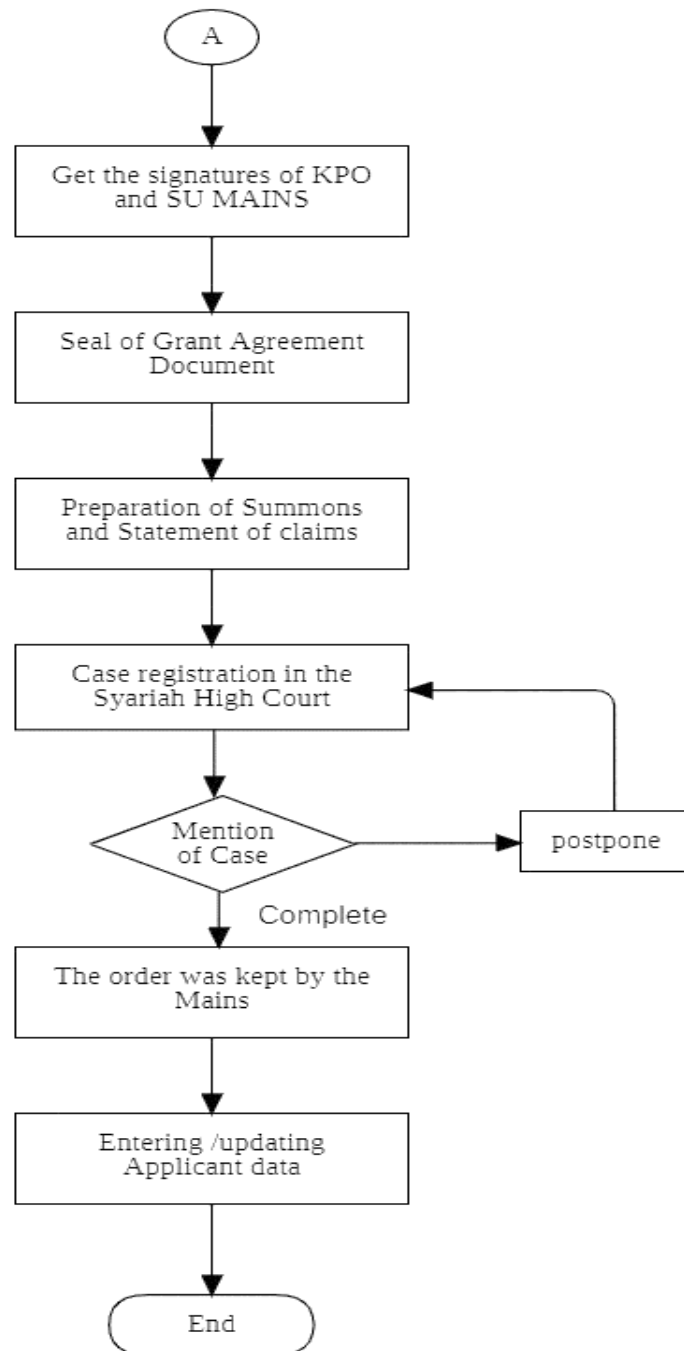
A

Get the signatures of KPO and SU MAINS

Seal of Grant Agreement Document

Preparation of Summons and Statement of claims

Case registration in the Syariah High Court

Mention of Case

postpone

Complete

The order was kept by the Mains

Entering /updating Applicant data

End